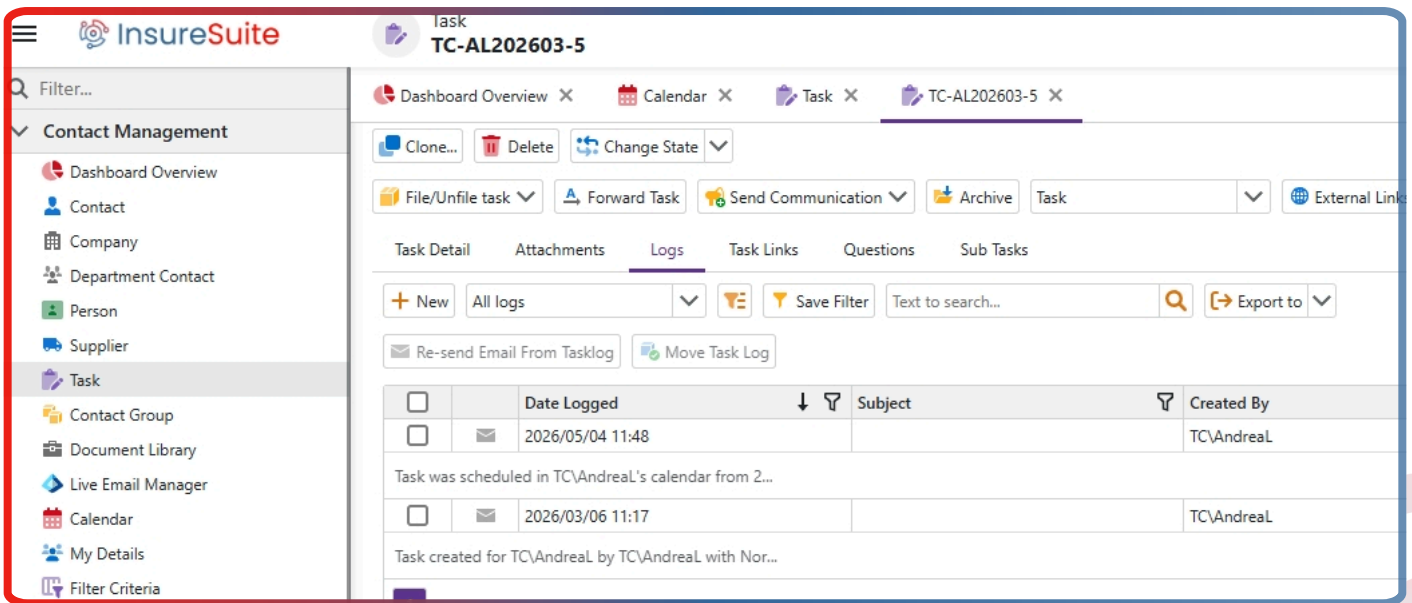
InsureSuite

Task
TC-AL202603-5

Filter...

Contact Management
Dashboard Overview
Contact
Company
Department Contact
Person
Supplier
Task
Contact Group
Document Library
Live Email Manager
Calendar
My Details
Filter Criteria

Dashboard Overview ✕ Calendar ✕ Task ✕ TC-AL202603-5 ✕

Clone... Delete Change State

File/Unfile task Forward Task Send Communication Archive Task External Links

Task Detail Attachments Logs Task Links Questions Sub Tasks

New All logs Save Filter Text to search... Export to

Re-send Email From Tasklog Move Task Log

| | | Date Logged | Subject | Created By |
|---|---|---|---|---|
| | | 2026/05/04 11:48 | | TC\AndreaL |

Task was scheduled in TC\AndreaL's calendar from 2...

| | | Date Logged | Subject | Created By |
|---|---|---|---|---|
| | | 2026/03/06 11:17 | | TC\AndreaL |

Task created for TC\AndreaL by TC\AndreaL with Nor...